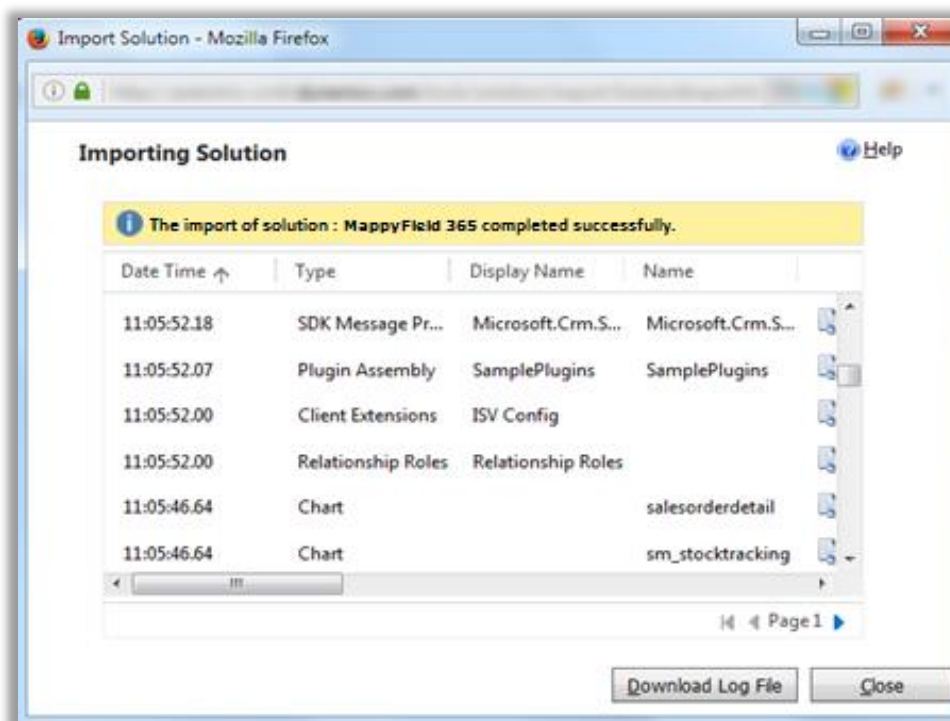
Import Solution - Mozilla Firefox

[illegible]

Importing Solution

Help

The import of solution : MappyField 365 completed successfully.

| Date Time | Type | Display Name | Name |
|---|---|---|---|
| 11:05:52.18 | SDK Message Pr... | Microsoft.Crm.S... | Microsoft.Crm.S... |
| 11:05:52.07 | Plugin Assembly | SamplePlugins | SamplePlugins |
| 11:05:52.00 | Client Extensions | ISV Config | |
| 11:05:52.00 | Relationship Roles | Relationship Roles | |
| 11:05:46.64 | Chart | | salesorderdetail |
| 11:05:46.64 | Chart | | sm_stocktracking |

Page 1

Download Log File

Close